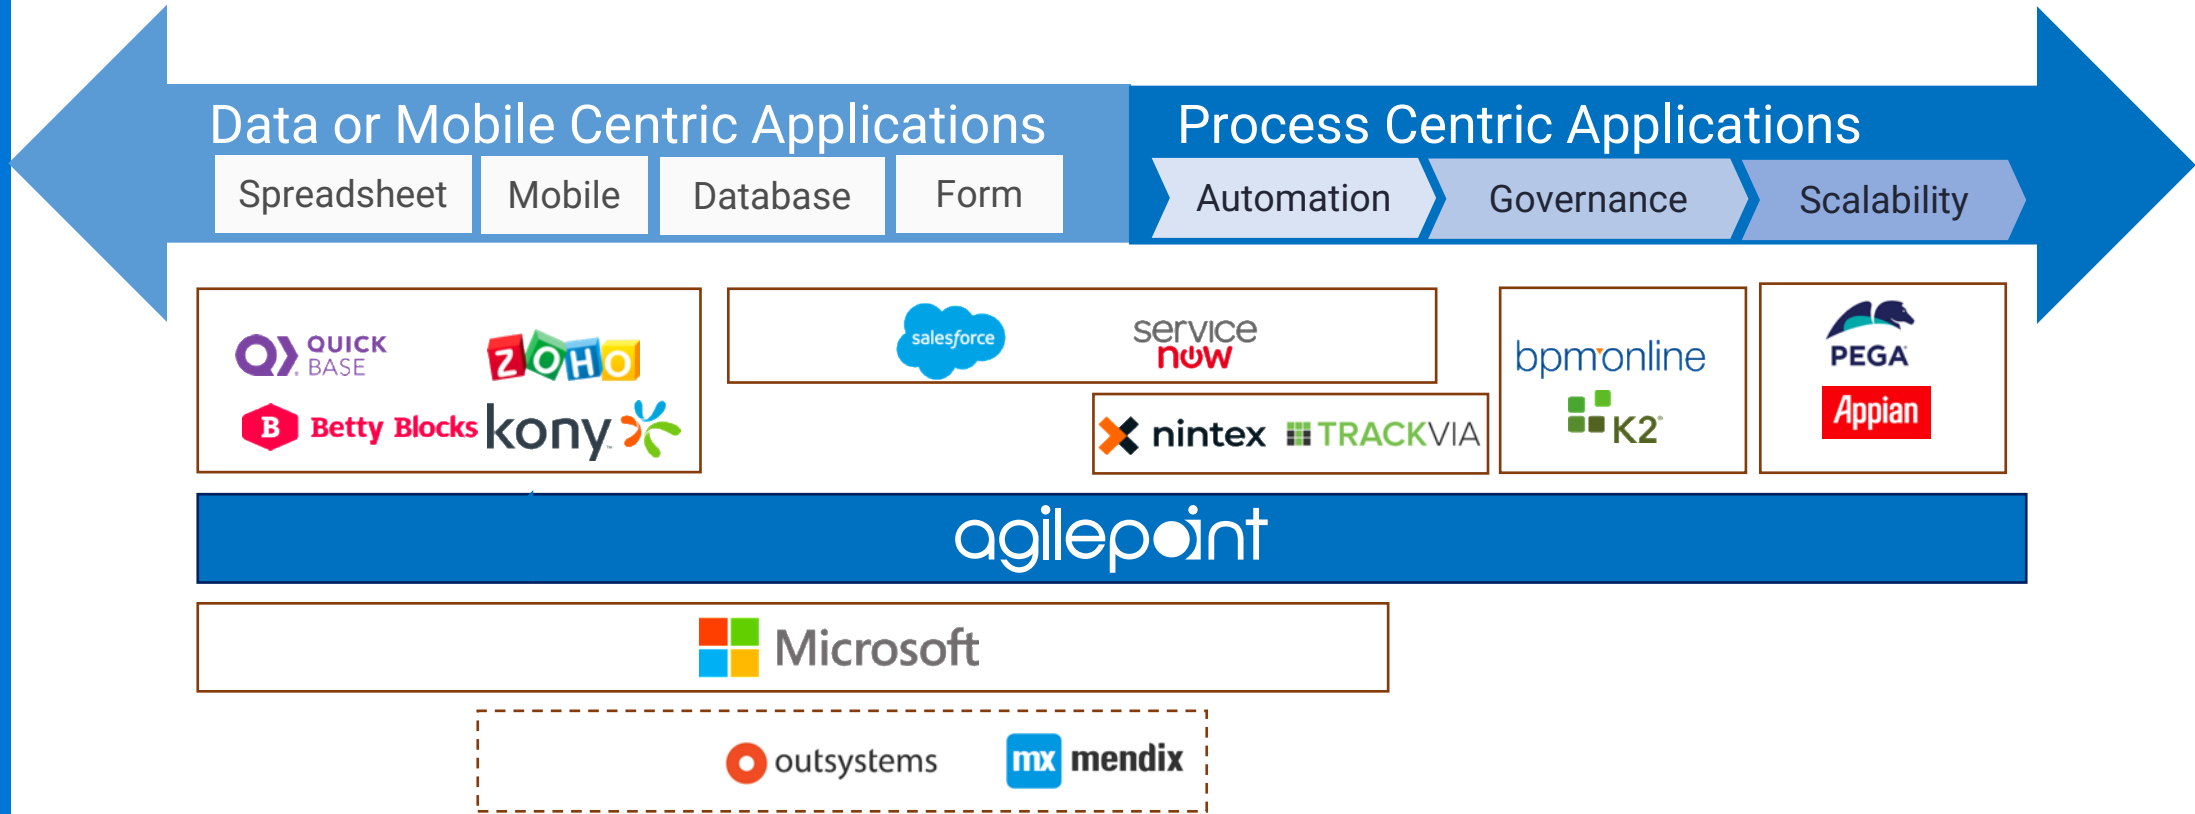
Data or Mobile Centric Applications

Spreadsheet

Mobile

Database

Form

Process Centric Applications

Automation

Governance

Scalability

QUICK BASE

ZOHO

Betty Blocks

kony

salesforce

service now

nintex

TRACKVIA

bpmonline

K2

PEGA

Appian

agilepoint

Microsoft

outsystems

mx mendix